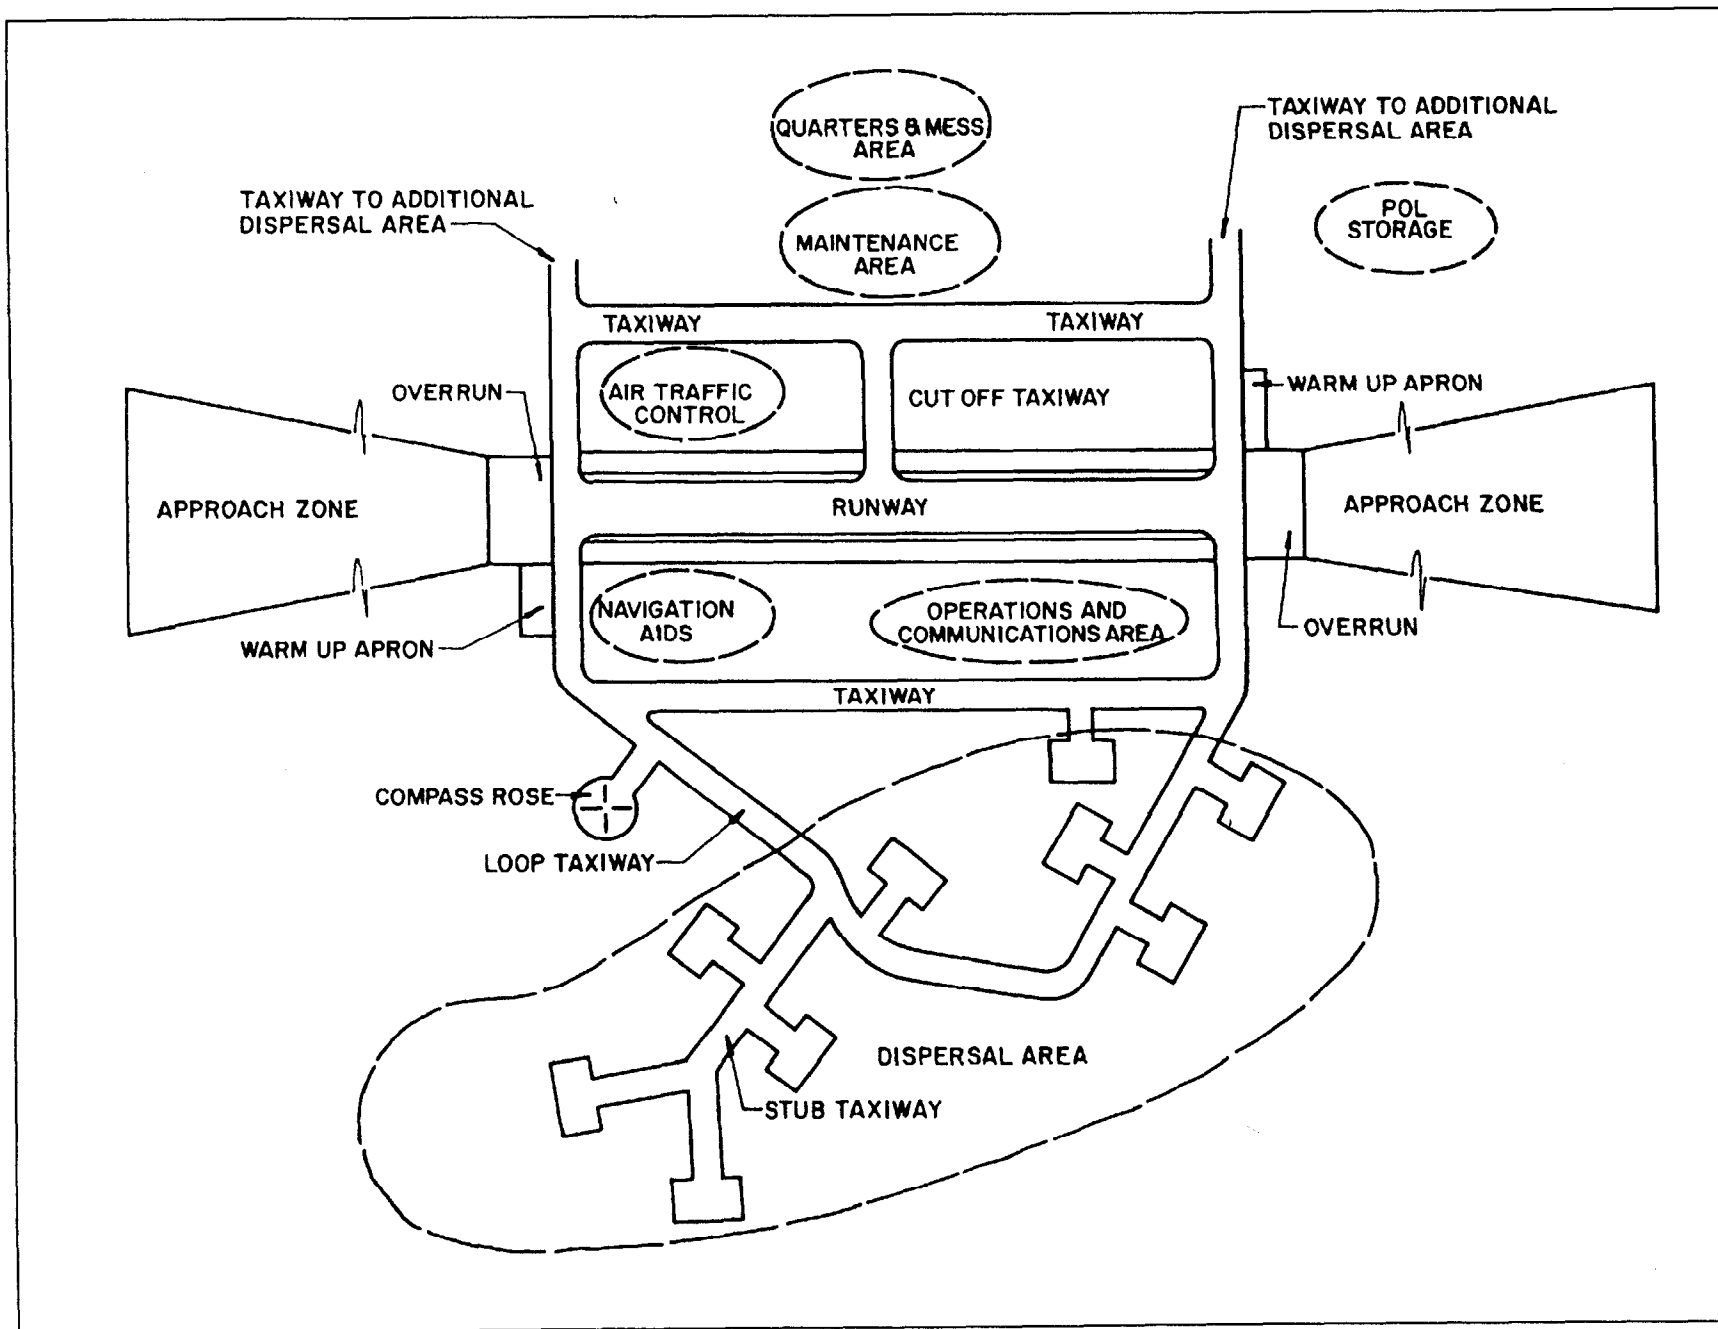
QUARTERS & MESS AREA

TAXIWAY TO ADDITIONAL DISPERSAL AREA

TAXIWAY TO ADDITIONAL DISPERSAL AREA

MAINTENANCE AREA

POL STORAGE

TAXIWAY

TAXIWAY

OVERRUN

AIR TRAFFIC CONTROL

CUT OFF TAXIWAY

WARM UP APRON

APPROACH ZONE

RUNWAY

APPROACH ZONE

NAVIGATION AIDS

OPERATIONS AND COMMUNICATIONS AREA

WARM UP APRON

OVERRUN

TAXIWAY

COMPASS ROSE

LOOP TAXIWAY

DISPERSAL AREA

STUB TAXIWAY